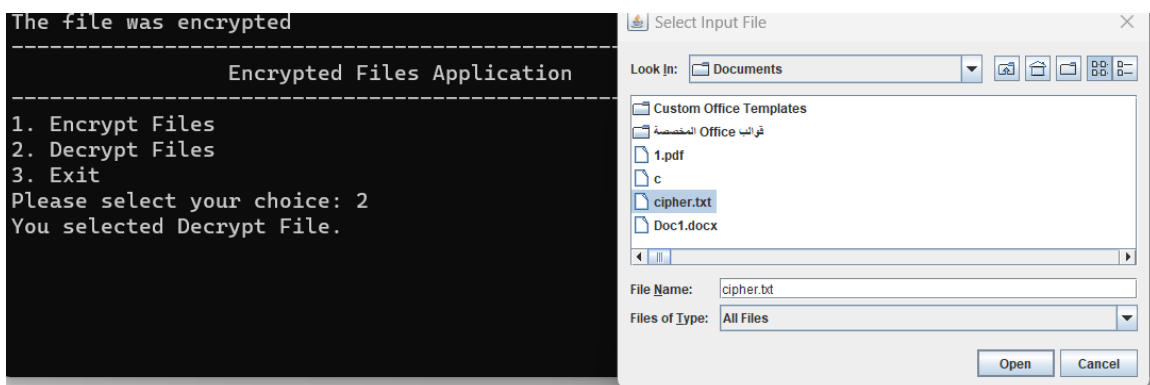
The file was encrypted
------------------------------------------------------------
Encrypted Files Application
------------------------------------------------------------
1. Encrypt Files
2. Decrypt Files
3. Exit
Please select your choice: 2
You selected Decrypt File.

Select Input File

Look In: Documents

Custom Office Templates
قوالب Office المخصصة
1.pdf
c
cipher.txt
Doc1.docx

File Name: cipher.txt
Files of Type: All Files

Open
Cancel